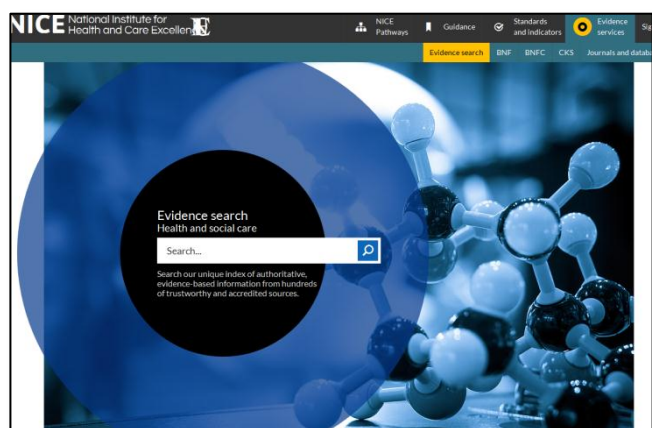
NICE National Institute for Health and Care Excellen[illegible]

NICE Pathways
Guidance
Standards and indicators
Evidence services
Sig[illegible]

Evidence search
BNF
BNFC
CKS
Journals and datab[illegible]

Evidence search
Health and social care
Search...

Search our unique index of authoritative, evidence-based information from hundreds of trustworthy and accredited sources.